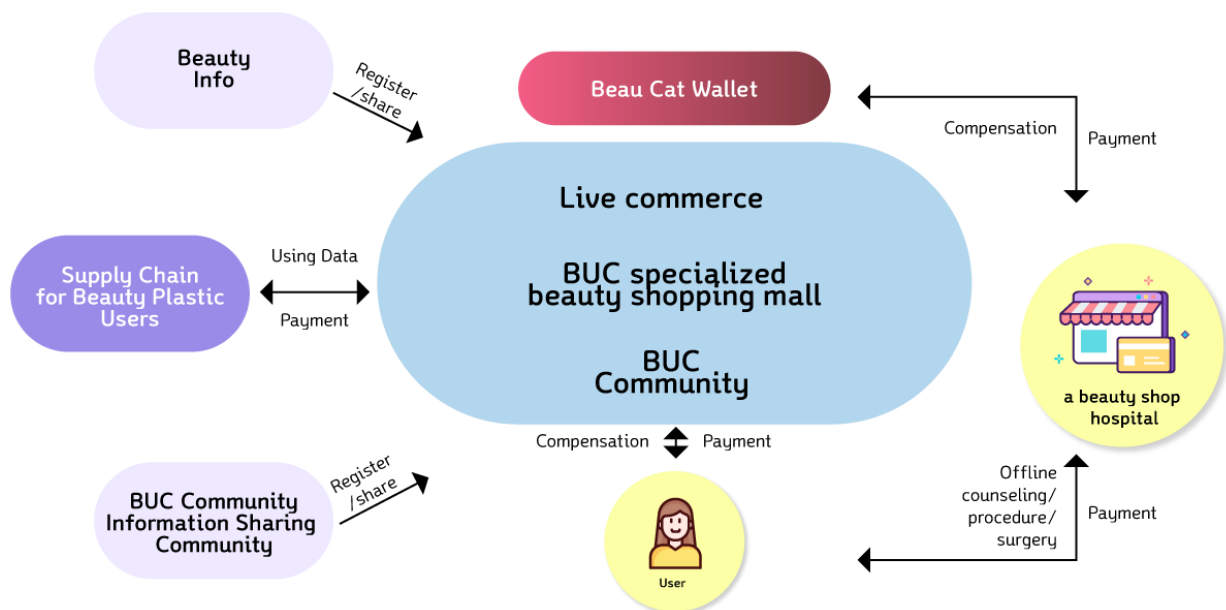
Beauty Info

Register /share

Beau Cat Wallet

Compensation

Payment

Live commerce

BUC specialized beauty shopping mall

BUC Community

Supply Chain for Beauty Plastic Users

Using Data

Payment

a beauty shop hospital

Compensation

Payment

BUC Community Information Sharing Community

Register /share

User

Offline counseling/ procedure/ surgery

Payment